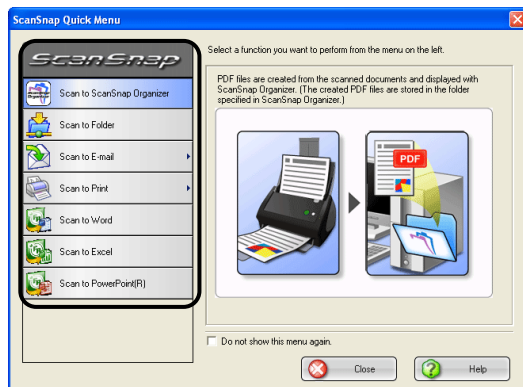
ScanSnap Quick Menu

ScanSnap

Scan to ScanSnap Organizer

Scan to Folder

Scan to E-mail

Scan to Print

Scan to Word

Scan to Excel

Scan to PowerPoint(R)

Select a function you want to perform from the menu on the left.

PDF files are created from the scanned documents and displayed with ScanSnap Organizer. (The created PDF files are stored in the folder specified in ScanSnap Organizer.)

PDF

Do not show this menu again.

Close

Help